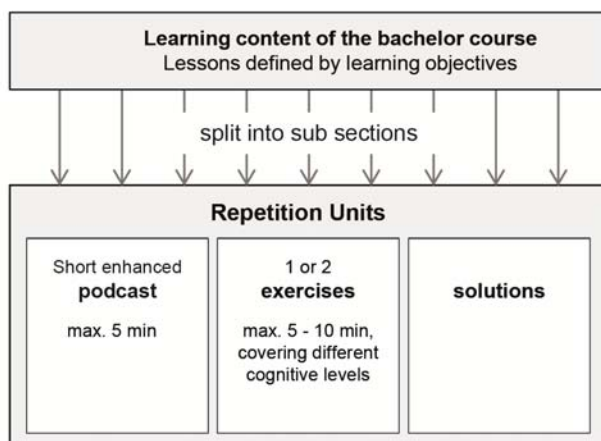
Learning content of the bachelor course
Lessons defined by learning objectives

split into sub sections

Repetition Units

Short enhanced
podcast

max. 5 min

1 or 2
exercises

max. 5 - 10 min, covering different cognitive levels

solutions